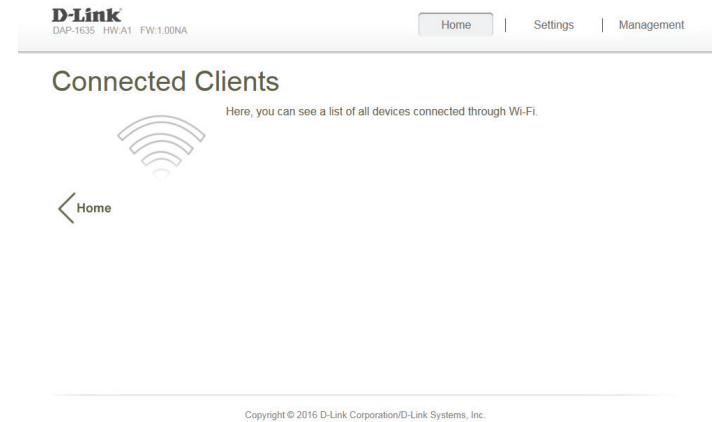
D-Link
DAP-1635 HW:A1 FW:1.00NA

Home | Settings | Management

Connected Clients

Here, you can see a list of all devices connected through Wi-Fi.

Home

Copyright © 2016 D-Link Corporation/D-Link Systems, Inc.